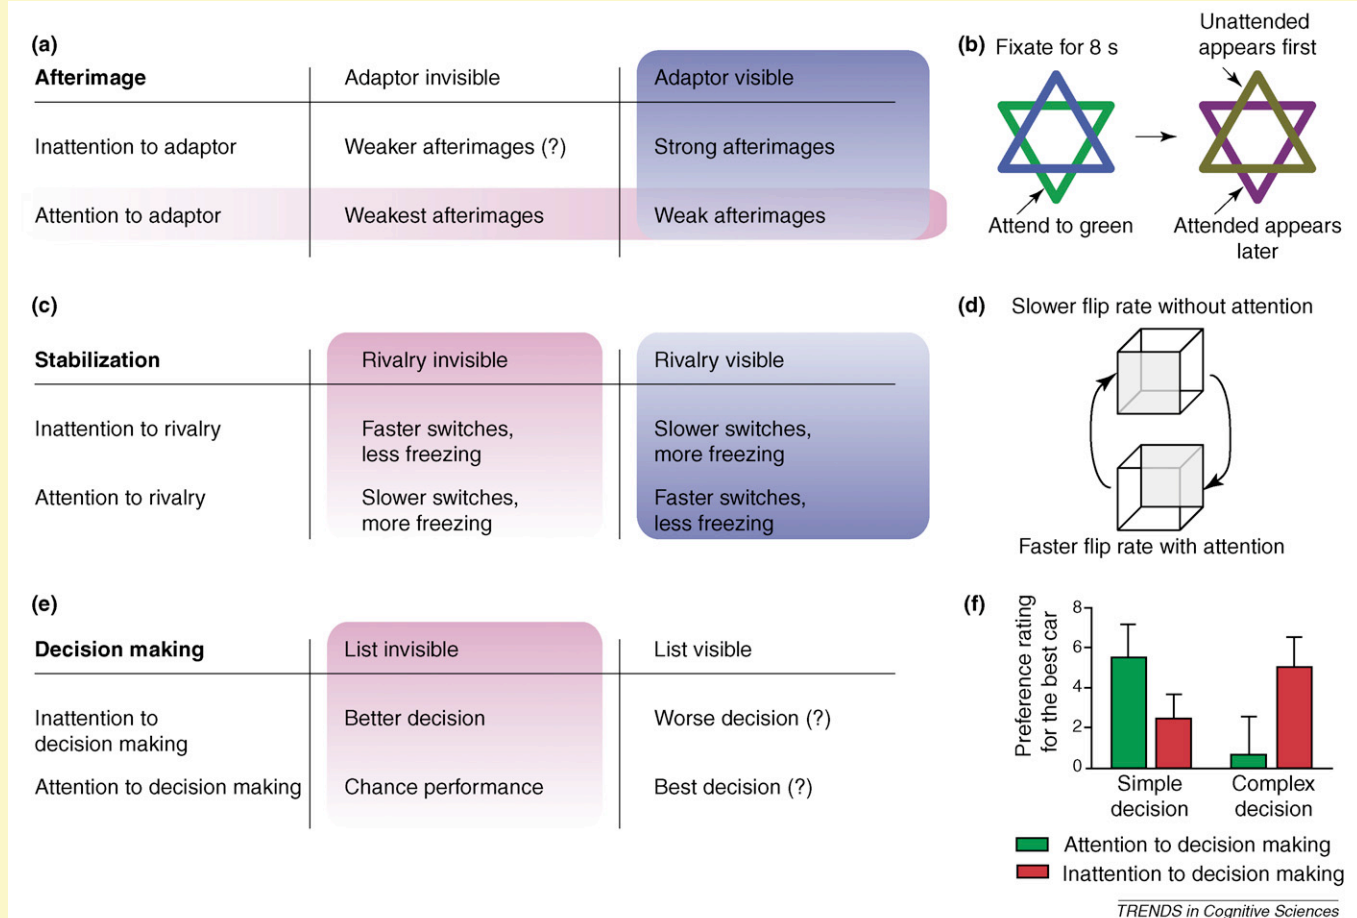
(a)

| Afterimage | Adaptor invisible | Adaptor visible |
|---|---|---|
| Inattention to adaptor | Weaker afterimages (?) | Strong afterimages |
| Attention to adaptor | Weakest afterimages | Weak afterimages |

(b) Fixate for 8 s

Unattended appears first

Attend to green

Attended appears later

(c)

| Stabilization | Rivalry invisible | Rivalry visible |
|---|---|---|
| Inattention to rivalry | Faster switches, less freezing | Slower switches, more freezing |
| Attention to rivalry | Slower switches, more freezing | Faster switches, less freezing |

(d) Slower flip rate without attention

Faster flip rate with attention

(e)

| Decision making | List invisible | List visible |
|---|---|---|
| Inattention to decision making | Better decision | Worse decision (?) |
| Attention to decision making | Chance performance | Best decision (?) |

(f)

Preference rating for the best car

8
6
4
2
0

Simple decision

Complex decision

Attention to decision making

Inattention to decision making

TRENDS in Cognitive Sciences